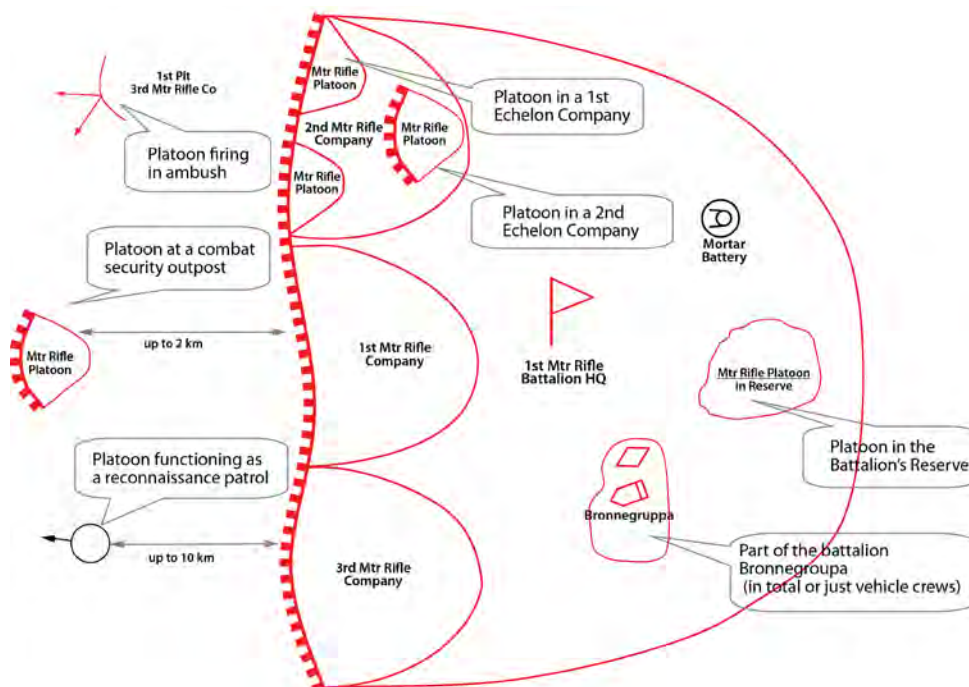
1st Plt
3rd Mtr Rifle Co

Platoon firing in ambush

Mtr Rifle Platoon

2nd Mtr Rifle Company

Mtr Rifle Platoon

Mtr Rifle Platoon

Platoon in a 1st Echelon Company

Platoon in a 2nd Echelon Company

Mortar Battery

Platoon at a combat security outpost

Mtr Rifle Platoon

up to 2 km

1st Mtr Rifle Company

1st Mtr Rifle Battalion HQ

Mtr Rifle Platoon in Reserve

Platoon in the Battalion's Reserve

Platoon functioning as a reconnaissance patrol

up to 10 km

3rd Mtr Rifle Company

Bronnegruppa

Part of the battalion Bronnegroupa (in total or just vehicle crews)